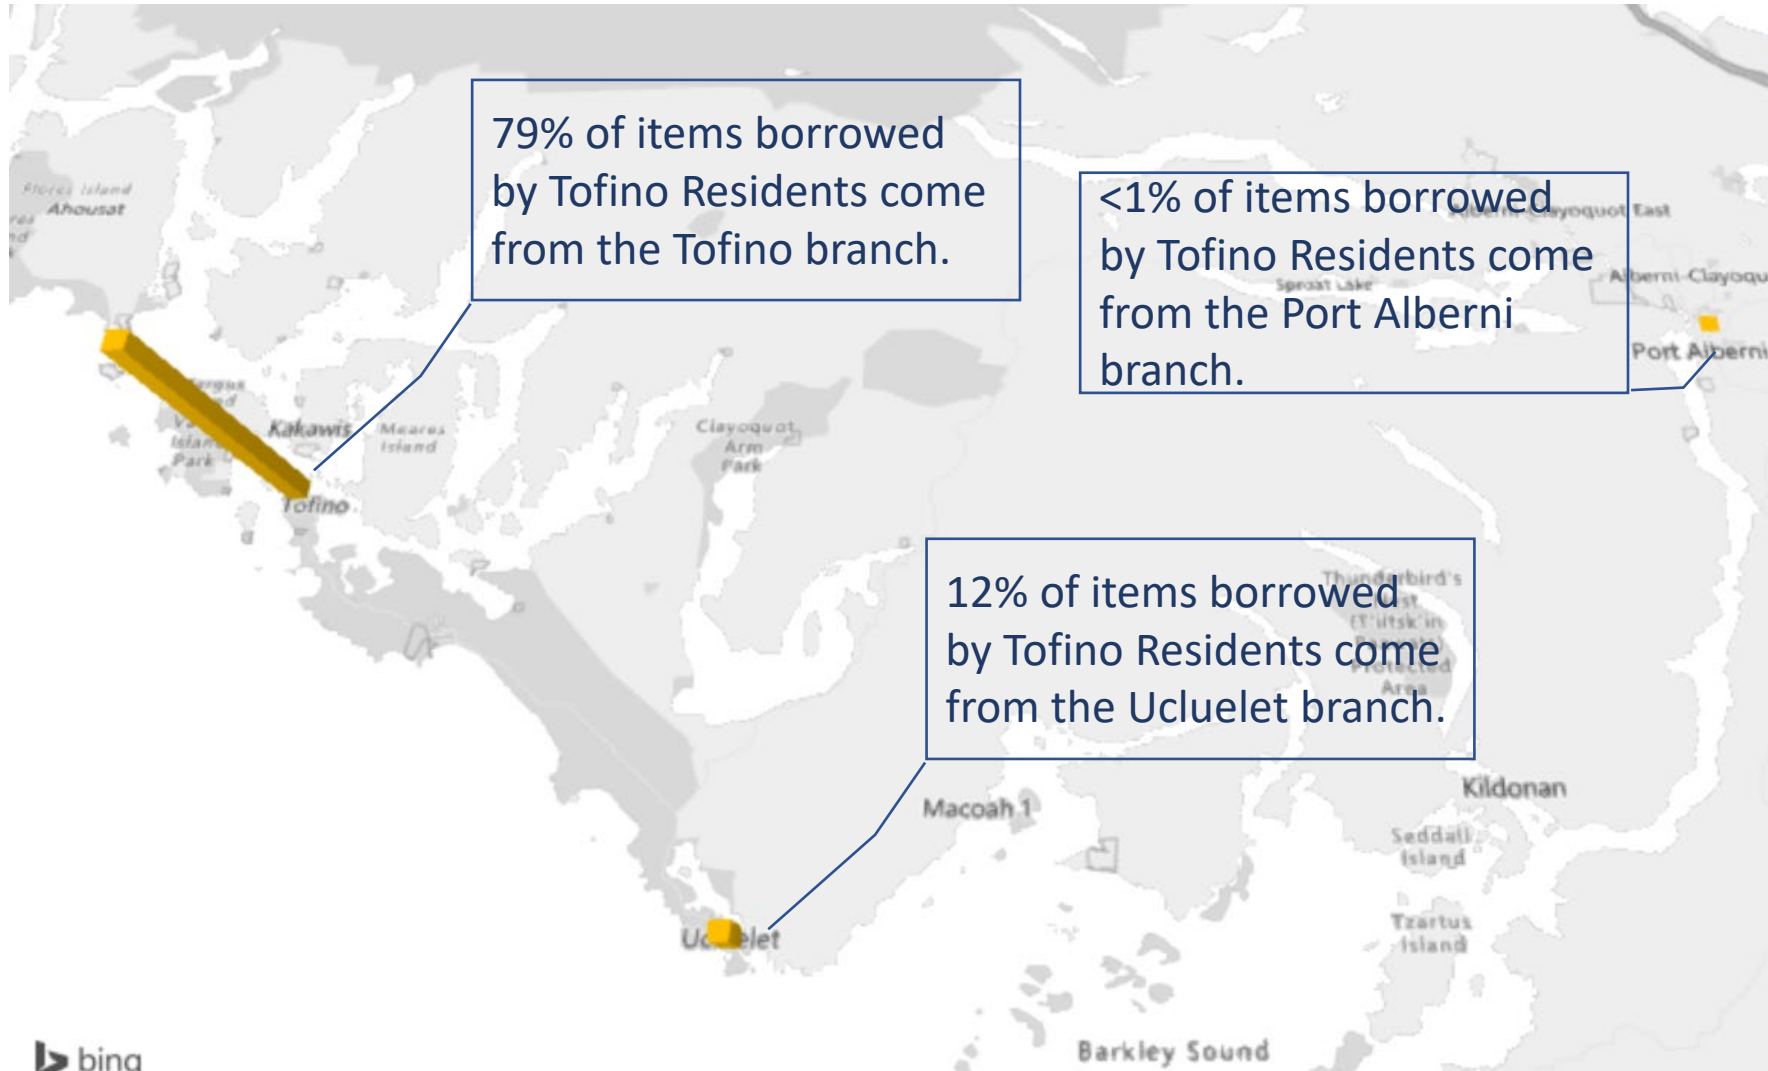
79% of items borrowed by Tofino Residents come from the Tofino branch.

<1% of items borrowed by Tofino Residents come from the Port Alberni branch.

12% of items borrowed by Tofino Residents come from the Ucluelet branch.

Flores Island
Ahousat
Kakawis
Meares Island
Tofino
Clayoquot Arm Park
Sproat Lake
Alberni-Clayoquot East
Alberni-Clayoqu
Port Alberni
Thunderbird's
Macoah 1
Kildonan
Seddall Island
Tzartus Island
Uc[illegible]elet
Barkley Sound
bing